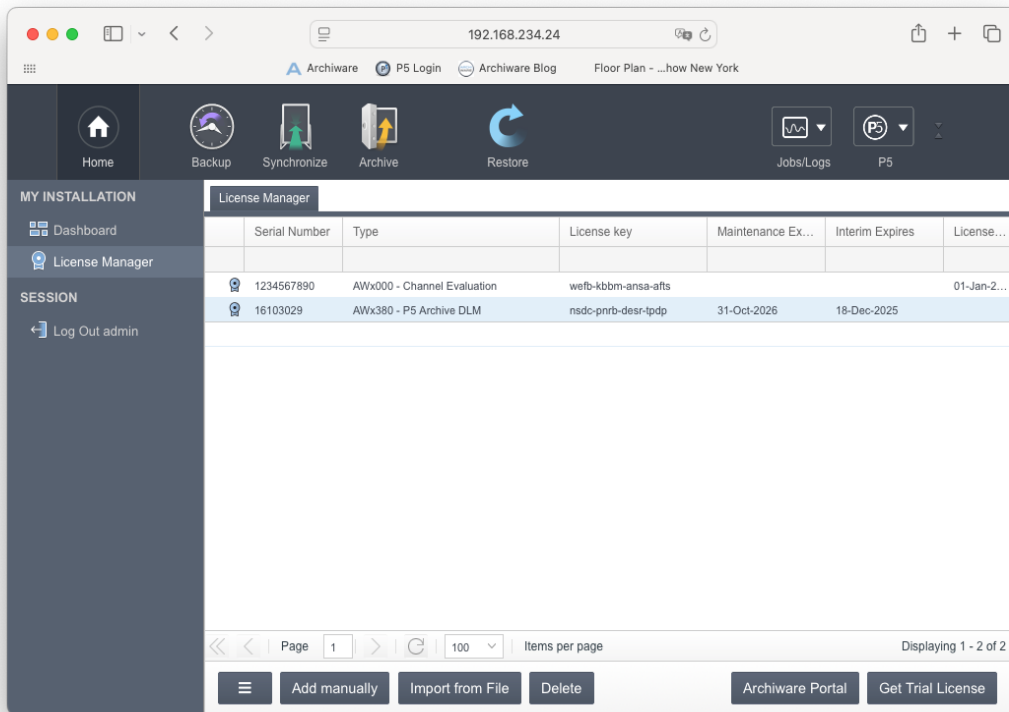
192.168.234.24

Archiware P5 Login Archiware Blog Floor Plan - ...how New York

Home Backup Synchronize Archive Restore Jobs/Logs P5

MY INSTALLATION
Dashboard
License Manager
SESSION
Log Out admin

License Manager

| | Serial Number | Type | License key | Maintenance Ex... | Interim Expires | License... |
|---|---|---|---|---|---|---|
| | 1234567890 | AWx000 - Channel Evaluation | wefb-kbbm-ansa-afts | | | 01-Jan-2... |
| | 16103029 | AWx380 - P5 Archive DLM | nsdc-pnrb-desr-tpdp | 31-Oct-2026 | 18-Dec-2025 | |

Page 1 100 Items per page Displaying 1 - 2 of 2

Add manually Import from File Delete Archiware Portal Get Trial License